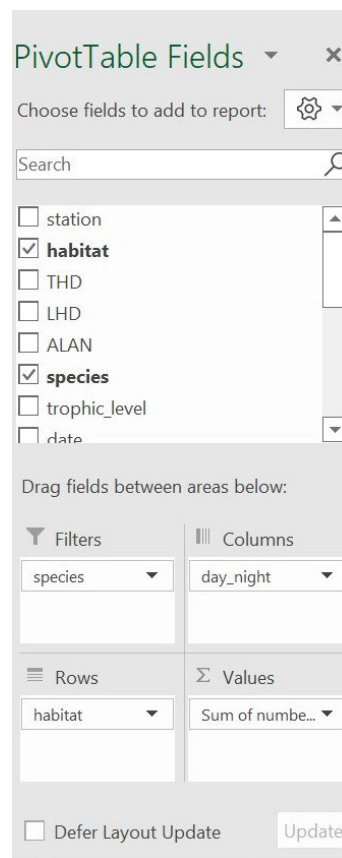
PivotTable Fields ▾ ×

Choose fields to add to report:

Search

☐ station
☑ **habitat**
☐ THD
☐ LHD
☐ ALAN
☑ **species**
☐ trophic_level
☐ date

Drag fields between areas below:

Filters
species

Columns
day_night

Rows
habitat

$\Sigma$ Values
Sum of numbe...

☐ Defer Layout Update

Update